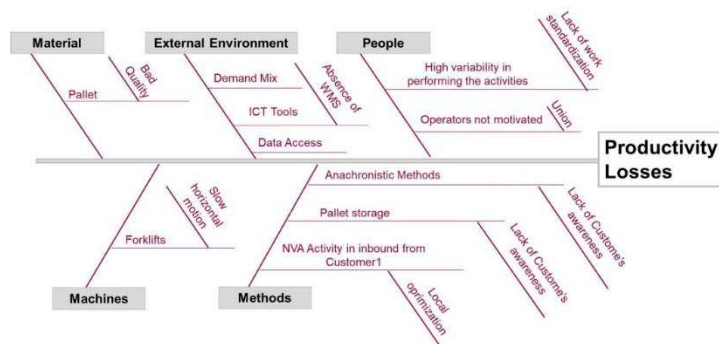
Material

External Environment

People

Bad Quality

Pallet

Demand Mix

Absence of WMS

ICT Tools

Data Access

High variability in performing the activities

Lack of work standardization

Operators not motivated

Union

Productivity Losses

Slow horizontal motion

Forklifts

Anachronistic Methods

Lack of Custome's awareness

Pallet storage

Lack of Custome's awareness

NVA Activity in inbound from Customer1

Local optimization

Machines

Methods